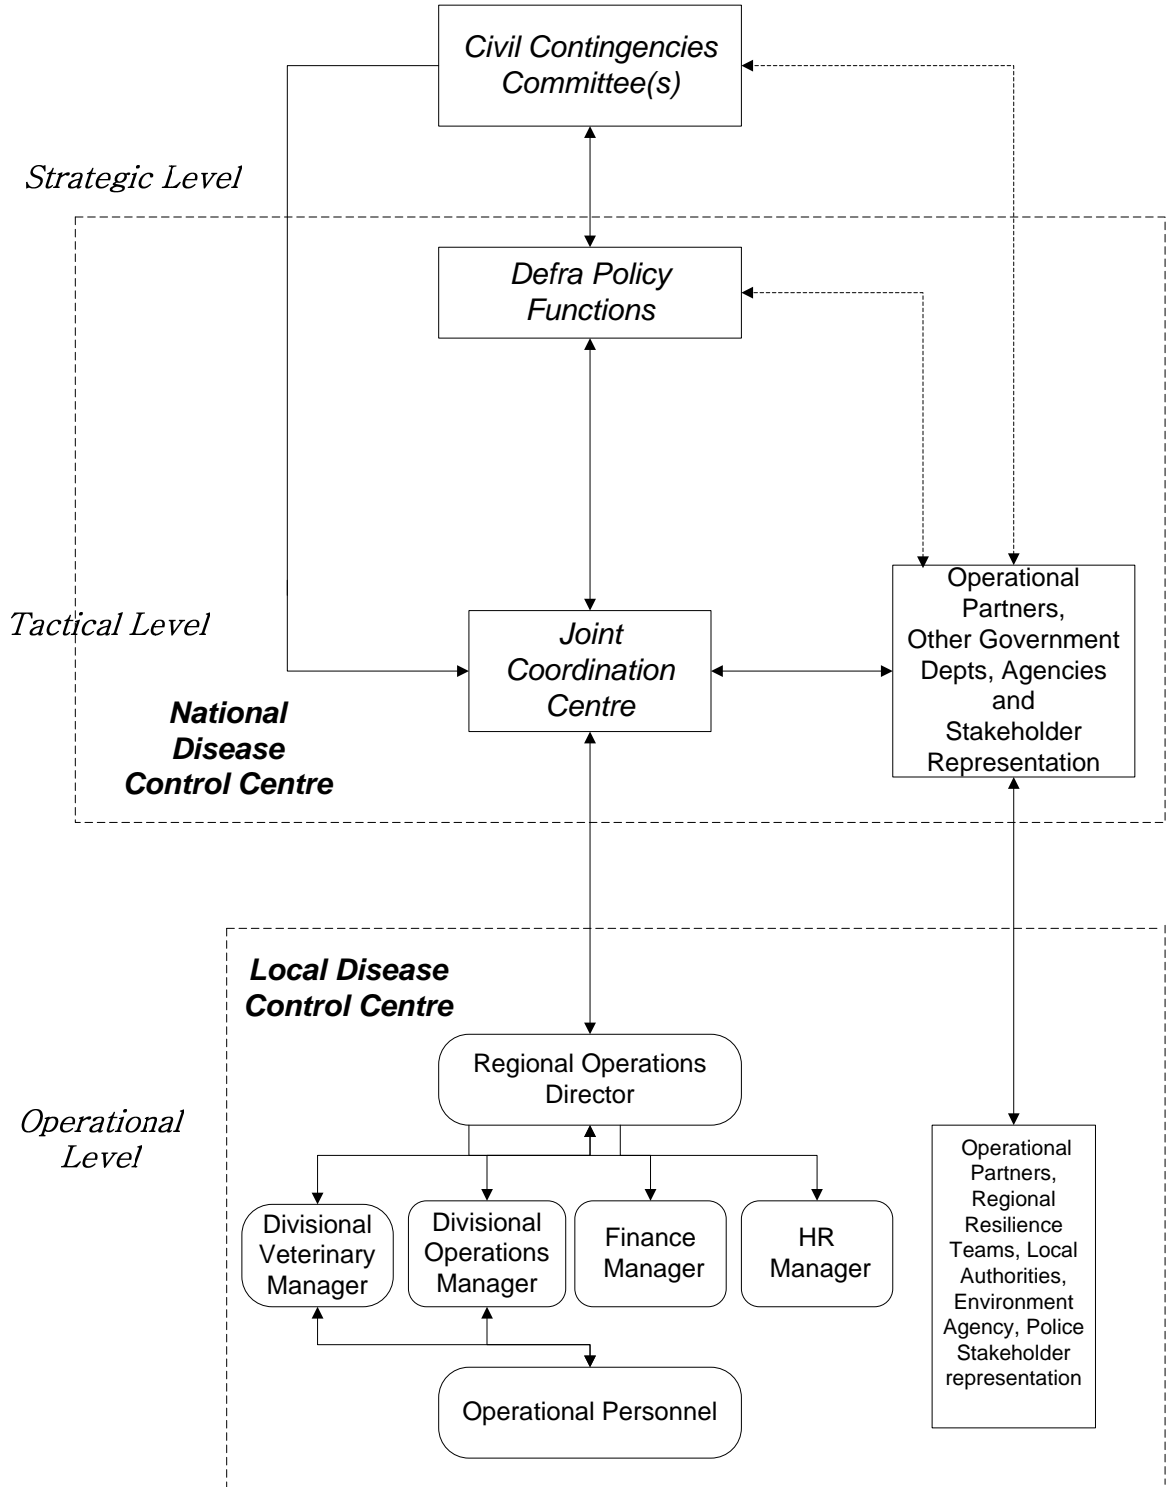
Civil Contingencies Committee(s)

Strategic Level

Defra Policy Functions

Tactical Level

Joint Coordination Centre

Operational Partners, Other Government Depts, Agencies and Stakeholder Representation

National Disease Control Centre

Local Disease Control Centre

Regional Operations Director

Operational Level

Divisional Veterinary Manager

Divisional Operations Manager

Finance Manager

HR Manager

Operational Partners, Regional Resilience Teams, Local Authorities, Environment Agency, Police Stakeholder representation

Operational Personnel